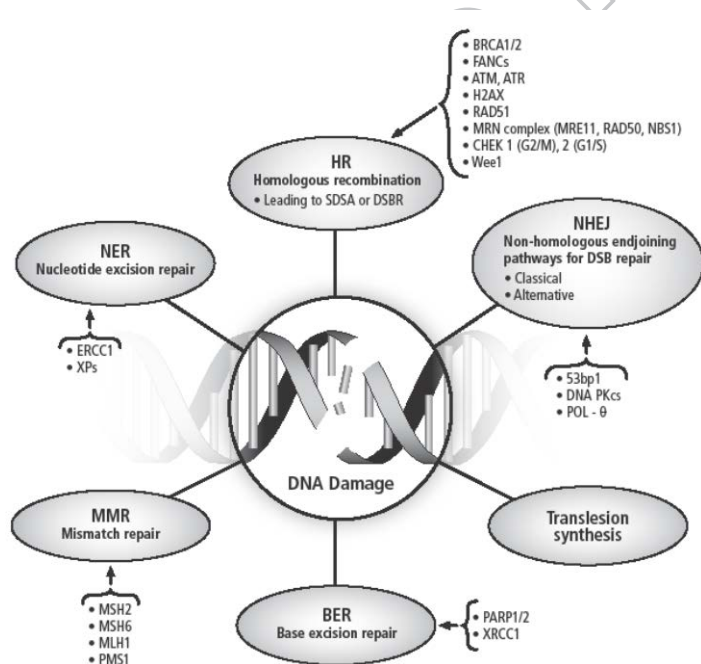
• BRCA1/2
• FANCs
• ATM, ATR
• H2AX
• RAD51
• MRN complex (MRE11, RAD50, NBS1)
• CHEK 1 (G2/M), 2 (G1/S)
• Wee1

HR
Homologous recombination
• Leading to SDSA or DSBR

NER
Nucleotide excision repair

• ERCC1
• XPs

NHEJ
Non-homologous endjoining pathways for DSB repair
• Classical
• Alternative

• 53bp1
• DNA PKcs
• POL - θ

DNA Damage

MMR
Mismatch repair

• MSH2
• MSH6
• MLH1
• PMS1

Translesion synthesis

BER
Base excision repair

• PARP1/2
• XRCC1